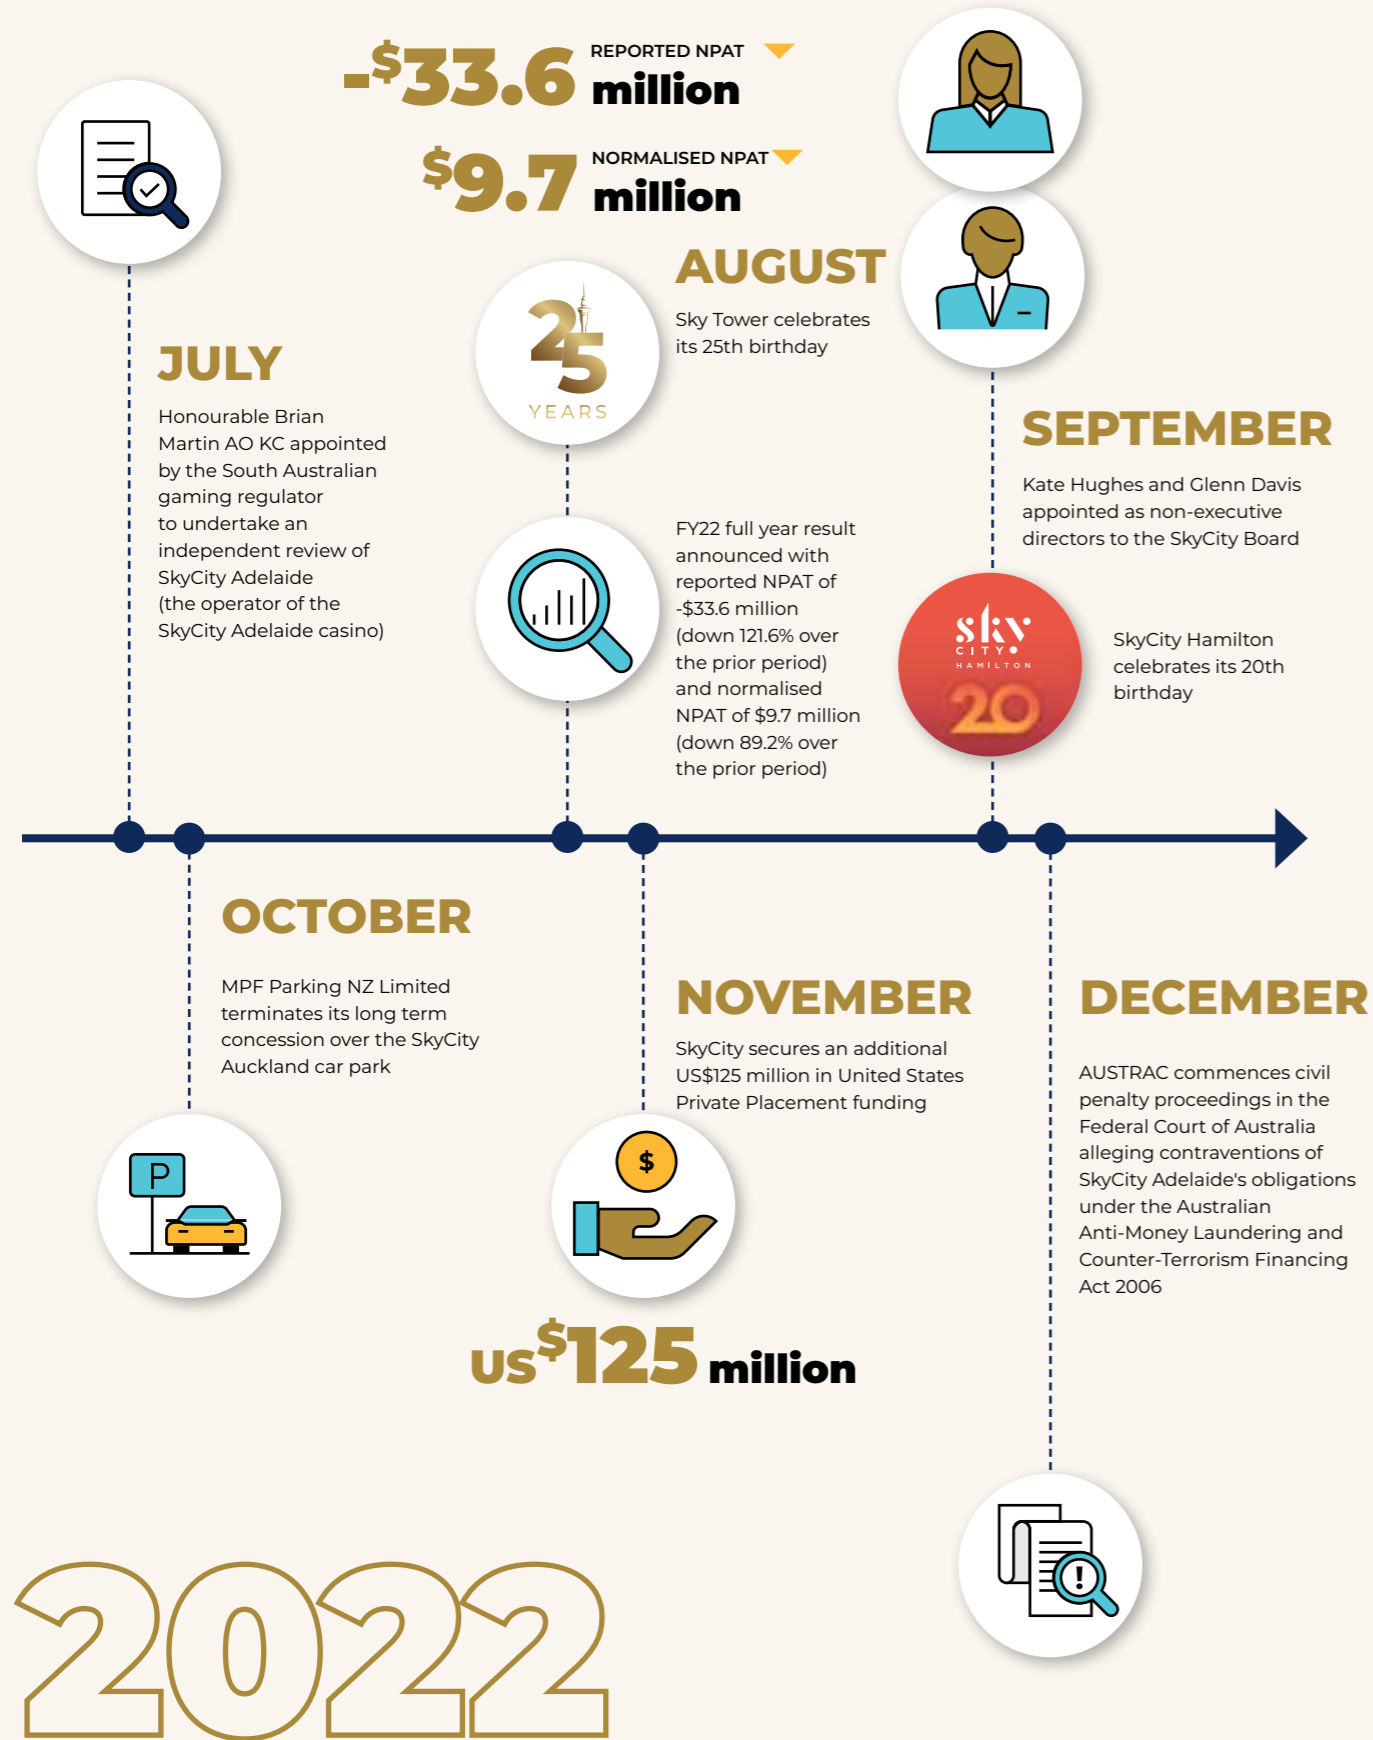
-$33.6 REPORTED NPAT million

$9.7 NORMALISED NPAT million

AUGUST

Sky Tower celebrates its 25th birthday

25 YEARS

JULY

Honourable Brian Martin AO KC appointed by the South Australian gaming regulator to undertake an independent review of SkyCity Adelaide (the operator of the SkyCity Adelaide casino)

FY22 full year result announced with reported NPAT of -$33.6 million (down 121.6% over the prior period) and normalised NPAT of $9.7 million (down 89.2% over the prior period)

SEPTEMBER

Kate Hughes and Glenn Davis appointed as non-executive directors to the SkyCity Board

sky CITY HAMILTON 20

SkyCity Hamilton celebrates its 20th birthday

OCTOBER

MPF Parking NZ Limited terminates its long term concession over the SkyCity Auckland car park

P

NOVEMBER

SkyCity secures an additional US$125 million in United States Private Placement funding

$

US$125 million

DECEMBER

AUSTRAC commences civil penalty proceedings in the Federal Court of Australia alleging contraventions of SkyCity Adelaide's obligations under the Australian Anti-Money Laundering and Counter-Terrorism Financing Act 2006

2022